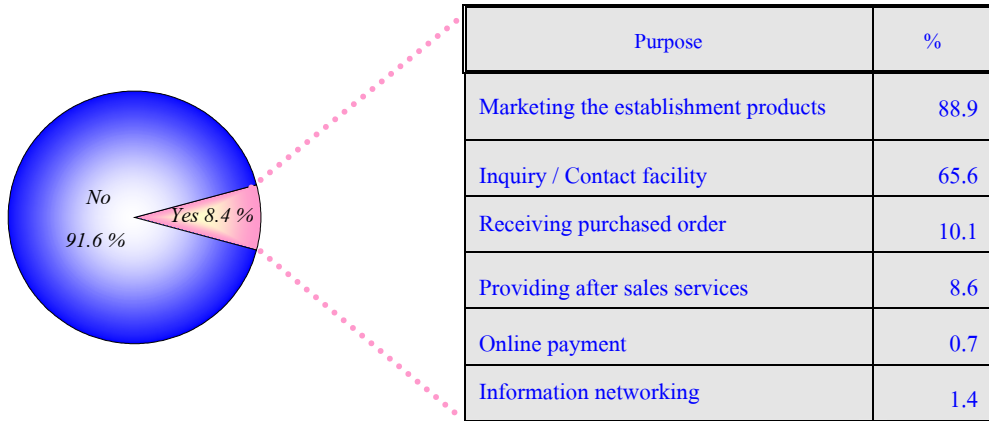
No
91.6 %
Yes 8.4 %

| Purpose | % |
|---|---|
| Marketing the establishment products | 88.9 |
| Inquiry / Contact facility | 65.6 |
| Receiving purchased order | 10.1 |
| Providing after sales services | 8.6 |
| Online payment | 0.7 |
| Information networking | 1.4 |